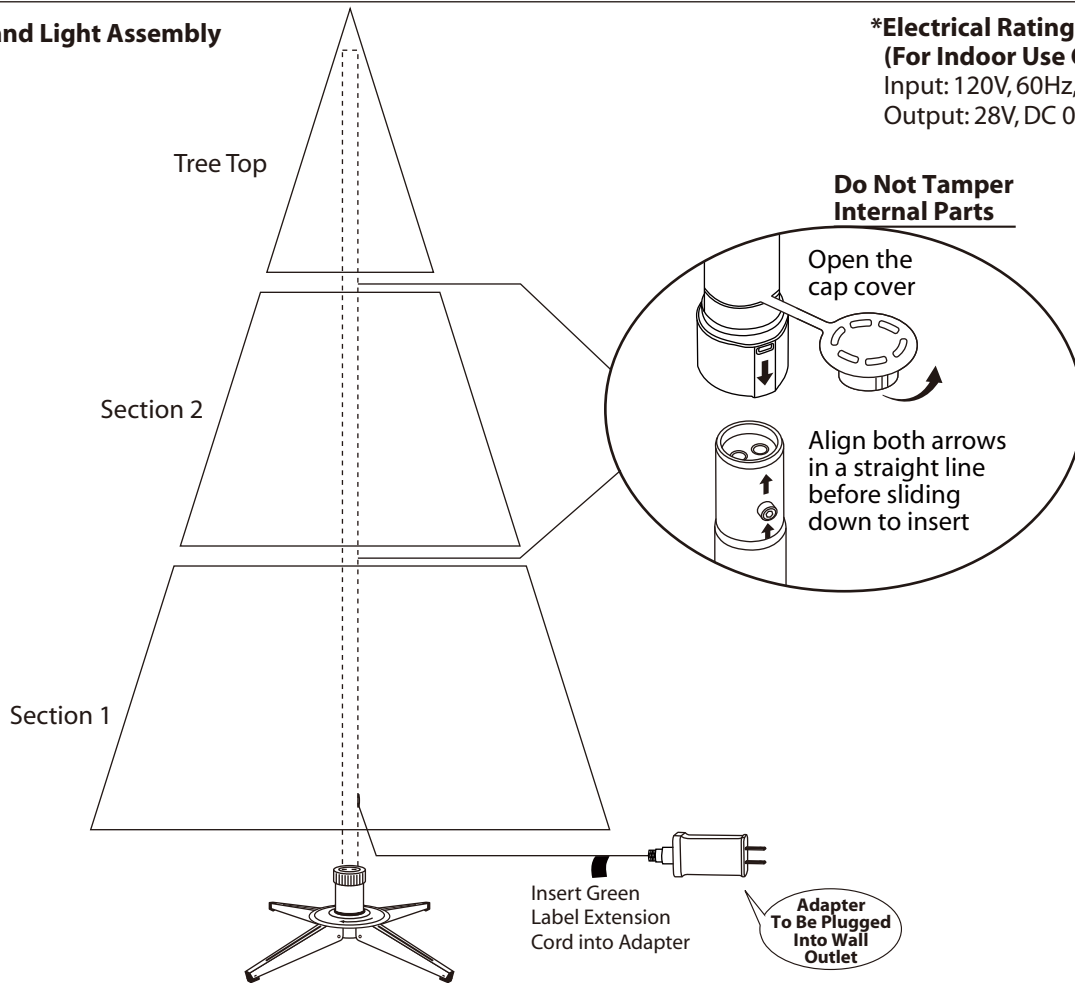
and Light Assembly

*Electrical Rating
(For Indoor Use O
Input: 120V, 60Hz,
Output: 28V, DC 0

Tree Top

Do Not Tamper Internal Parts

Open the cap cover

Align both arrows in a straight line before sliding down to insert

Section 2

Section 1

Insert Green Label Extension Cord into Adapter

Adapter To Be Plugged Into Wall Outlet